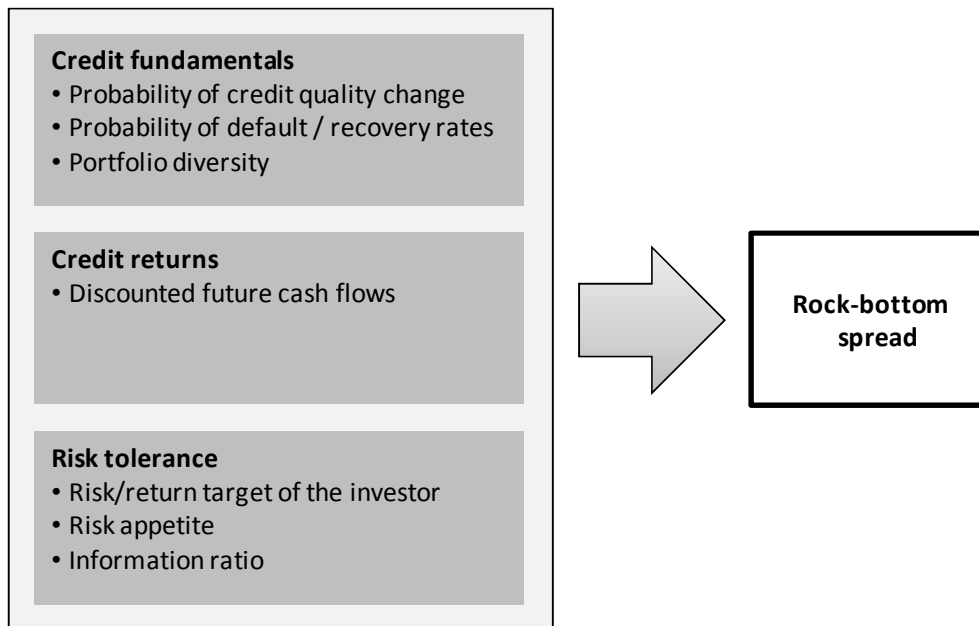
**Credit fundamentals**
• Probability of credit quality change
• Probability of default / recovery rates
• Portfolio diversity

**Credit returns**
• Discounted future cash flows

**Risk tolerance**
• Risk/return target of the investor
• Risk appetite
• Information ratio

**Rock-bottom spread**